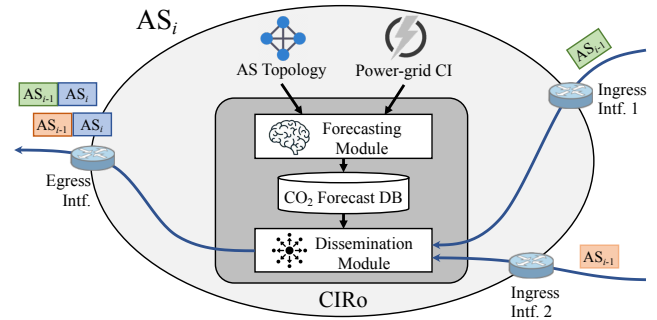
$AS_i$

AS Topology

Power-grid CI

Forecasting Module

$CO_2$ Forecast DB

Dissemination Module

CIRo

$AS_{i-1}$ $AS_i$

$AS_{i-1}$ $AS_i$

Egress Intf.

$AS_{i-1}$

Ingress Intf. 1

$AS_{i-1}$

Ingress Intf. 2